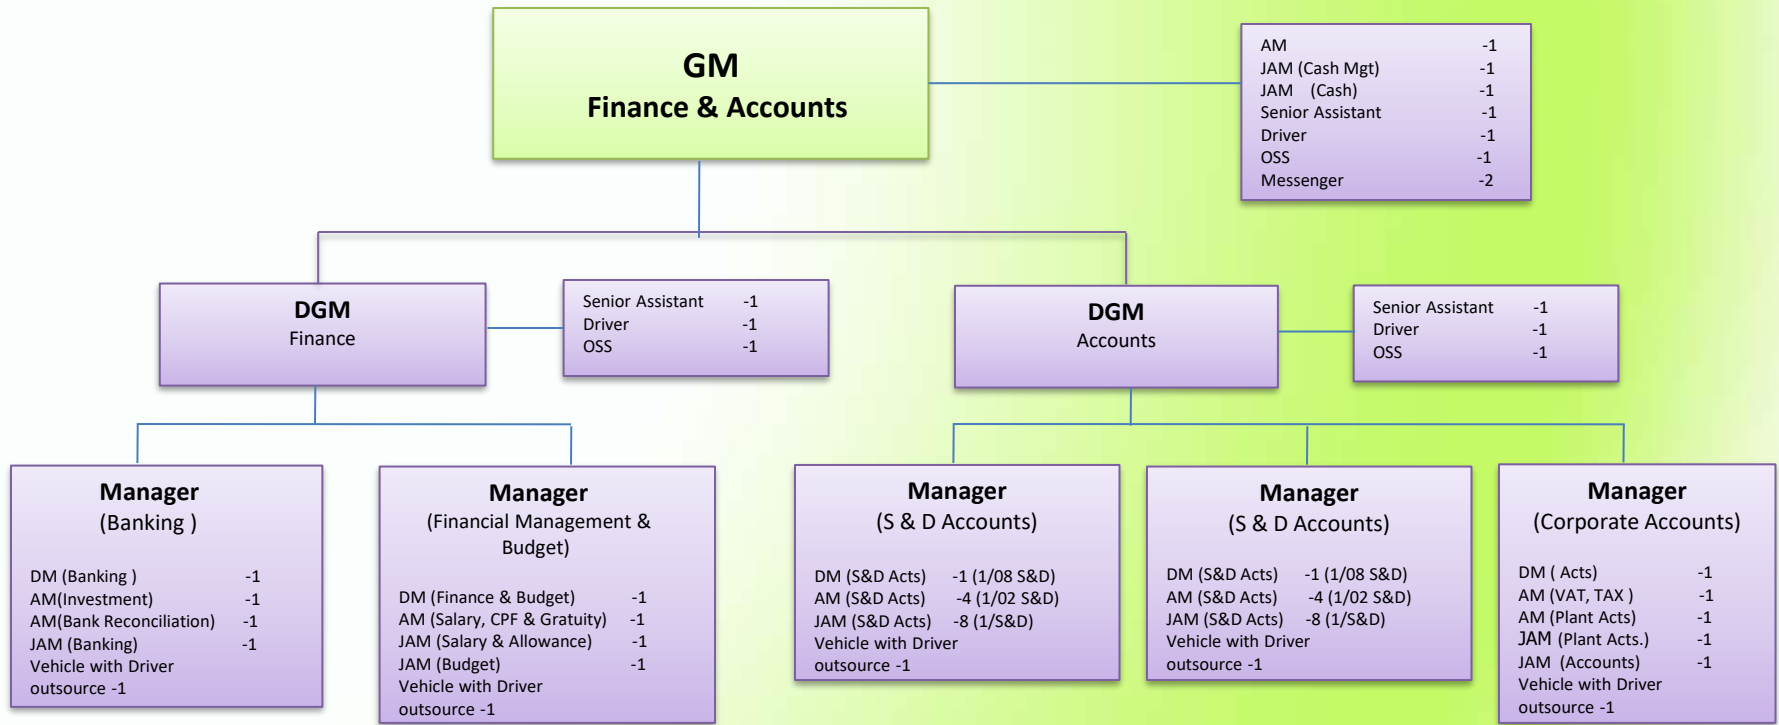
GM
Finance & Accounts

AM -1
JAM (Cash Mgt) -1
JAM (Cash) -1
Senior Assistant -1
Driver -1
OSS -1
Messenger -2

DGM
Finance

Senior Assistant -1
Driver -1
OSS -1

DGM
Accounts

Senior Assistant -1
Driver -1
OSS -1

Manager
(Banking )

DM (Banking ) -1
AM(Investment) -1
AM(Bank Reconciliation) -1
JAM (Banking) -1
Vehicle with Driver
outsource -1

Manager
(Financial Management & Budget)

DM (Finance & Budget) -1
AM (Salary, CPF & Gratuity) -1
JAM (Salary & Allowance) -1
JAM (Budget) -1
Vehicle with Driver
outsource -1

Manager
(S & D Accounts)

DM (S&D Acts) -1 (1/08 S&D)
AM (S&D Acts) -4 (1/02 S&D)
JAM (S&D Acts) -8 (1/S&D)
Vehicle with Driver
outsource -1

Manager
(S & D Accounts)

DM (S&D Acts) -1 (1/08 S&D)
AM (S&D Acts) -4 (1/02 S&D)
JAM (S&D Acts) -8 (1/S&D)
Vehicle with Driver
outsource -1

Manager
(Corporate Accounts)

DM ( Acts) -1
AM (VAT, TAX ) -1
AM (Plant Acts) -1
JAM (Plant Acts.) -1
JAM (Accounts) -1
Vehicle with Driver
outsource -1